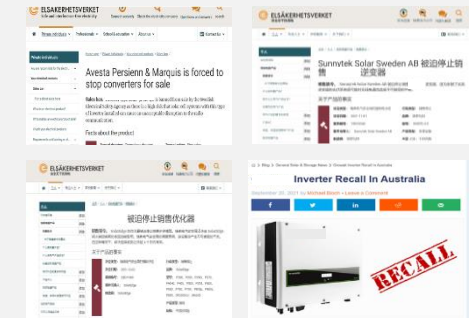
ELSÄKERHETSVERKET

Avesta Persienn & Marquis is forced to stop converters for sale

Facts about the product

ELSÄKERHETSVERKET

Sunnytek Solar Sweden AB 被迫停止销售逆变器

ELSÄKERHETSVERKET

被迫停止销售优化器

Inverter Recall In Australia

September 23, 2021 by Michael Bauer • Leave a Comment

RECALL